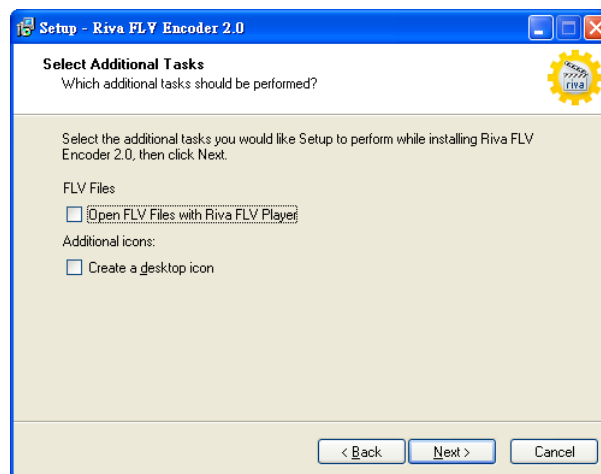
Setup - Riva FLV Encoder 2.0

Select Additional Tasks
Which additional tasks should be performed?

riva

Select the additional tasks you would like Setup to perform while installing Riva FLV Encoder 2.0, then click Next.

FLV Files

Open FLV Files with Riva FLV Player

Additional icons:

Create a desktop icon

< Back
Next >
Cancel